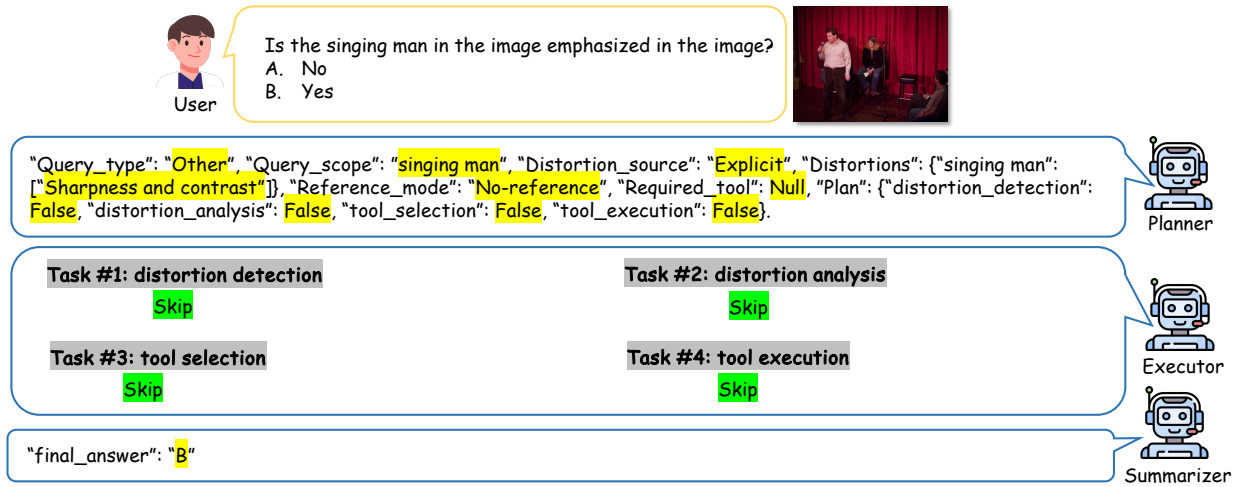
User

Is the singing man in the image emphasized in the image?
A. No
B. Yes

“Query_type”: “Other”, “Query_scope”: “singing man”, “Distortion_source”: “Explicit”, “Distortions”: {“singing man”: [“Sharpness and contrast”]}, “Reference_mode”: “No-reference”, “Required_tool”: Null, “Plan”: {“distortion_detection”: False, “distortion_analysis”: False, “tool_selection”: False, “tool_execution”: False}.

Planner

Task #1: distortion detection
Skip

Task #2: distortion analysis
Skip

Task #3: tool selection
Skip

Task #4: tool execution
Skip

Executor

“final_answer”: “B”

Summarizer